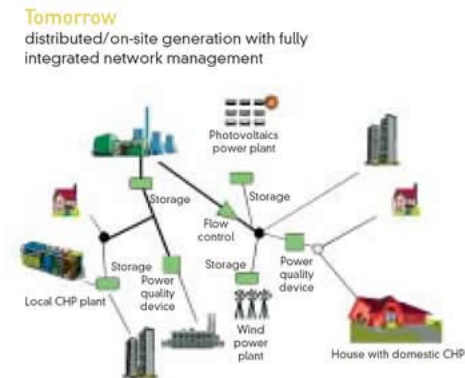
Tomorrow
distributed/on-site generation with fully integrated network management

Photovoltaics power plant

Storage

Storage

Flow control

Storage

Power quality device

Storage

Power quality device

Local CHP plant

Wind power plant

House with domestic CHP